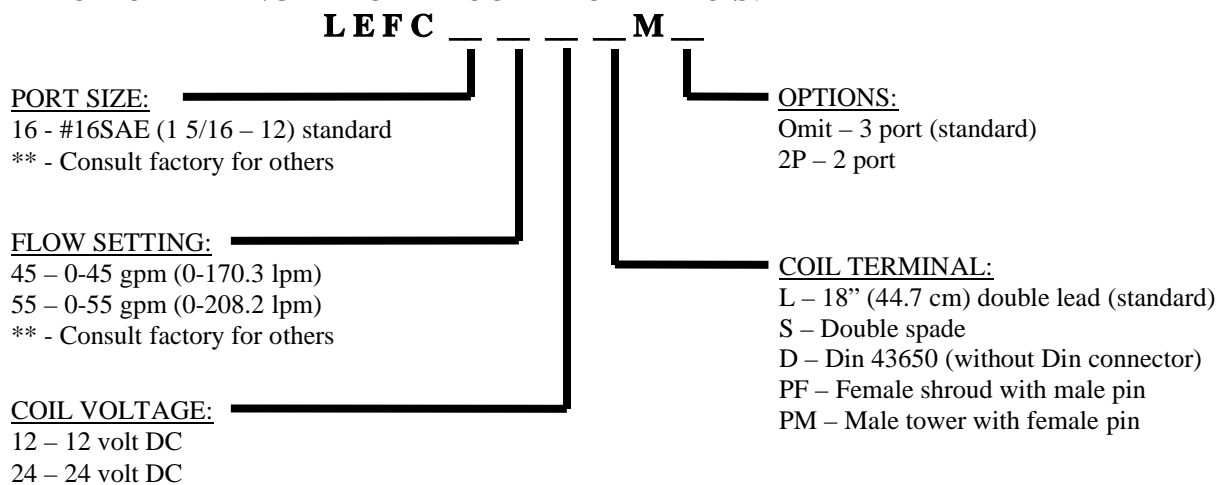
L E F C _ _ _ _ M _

PORT SIZE:
16 - #16SAE (1 5/16 – 12) standard
** - Consult factory for others

FLOW SETTING:
45 – 0-45 gpm (0-170.3 lpm)
55 – 0-55 gpm (0-208.2 lpm)
** - Consult factory for others

COIL VOLTAGE:
12 – 12 volt DC
24 – 24 volt DC

OPTIONS:
Omit – 3 port (standard)
2P – 2 port

COIL TERMINAL:
L – 18" (44.7 cm) double lead (standard)
S – Double spade
D – Din 43650 (without Din connector)
PF – Female shroud with male pin
PM – Male tower with female pin